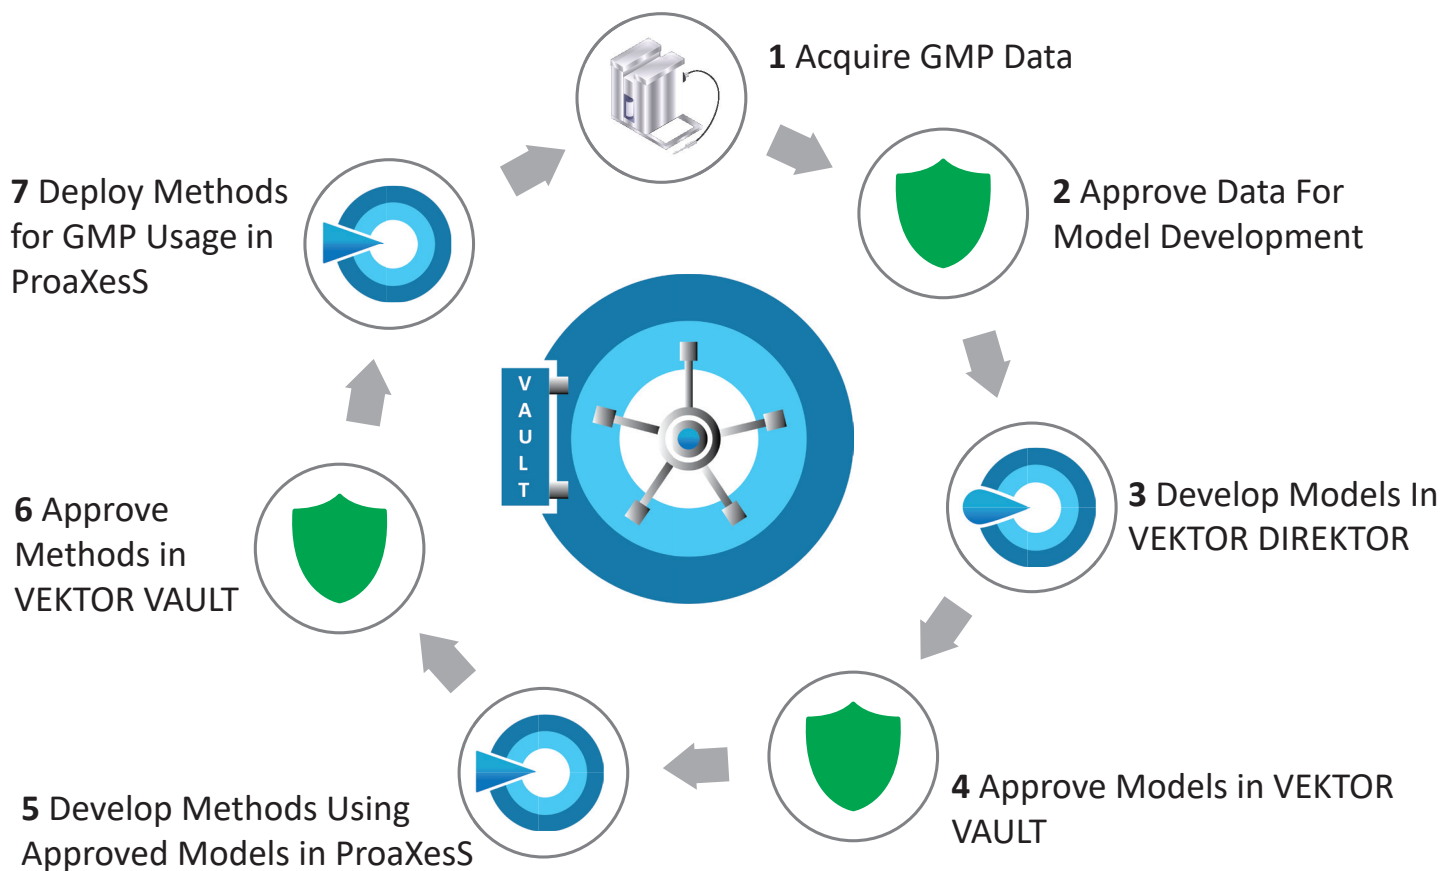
**1** Acquire GMP Data

**2** Approve Data For Model Development

**3** Develop Models In VEKTOR DIREKTOR

**4** Approve Models in VEKTOR VAULT

**5** Develop Methods Using Approved Models in ProaXesS

**6** Approve Methods in VEKTOR VAULT

**7** Deploy Methods for GMP Usage in ProaXesS

V A U L T